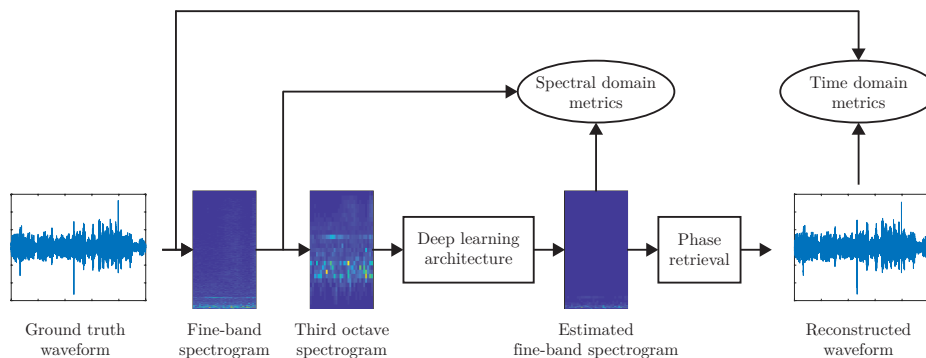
Spectral domain metrics

Time domain metrics

Deep learning architecture

Phase retrieval

Ground truth waveform

Fine-band spectrogram

Third octave spectrogram

Estimated fine-band spectrogram

Reconstructed waveform